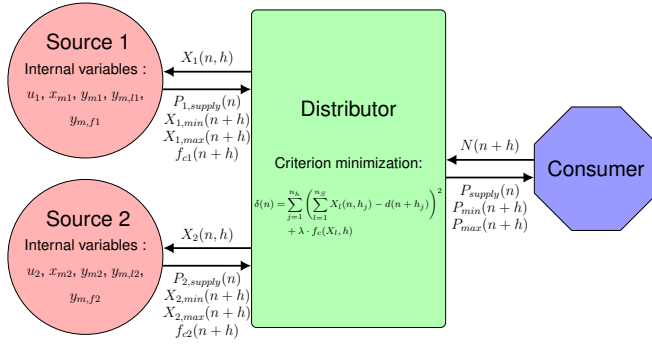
Source 1

Internal variables :

$u_1, x_{m1}, y_{m1}, y_{m,l1},$

$y_{m,f1}$

$X_1(n,h)$

$P_{1,supply}(n)$
$X_{1,min}(n+h)$
$X_{1,max}(n+h)$
$f_{c1}(n+h)$

Distributor

Criterion minimization:

$\delta(n) = \sum_{j=1}^{n_h} \left( \sum_{l=1}^{n_S} X_l(n,h_j) - d(n+h_j) \right)^2 + \lambda \cdot f_c(X_l,h)$

$N(n+h)$

$P_{supply}(n)$
$P_{min}(n+h)$
$P_{max}(n+h)$

Consumer

Source 2

Internal variables :

$u_2, x_{m2}, y_{m2}, y_{m,l2},$

$y_{m,f2}$

$X_2(n,h)$

$P_{2,supply}(n)$
$X_{2,min}(n+h)$
$X_{2,max}(n+h)$
$f_{c2}(n+h)$